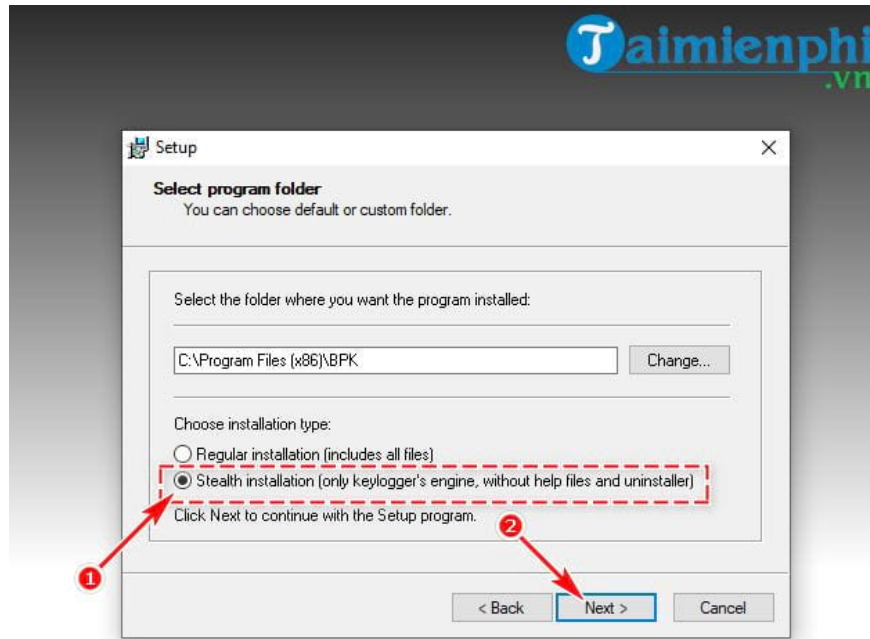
Taimienphi
.vn

Setup

Select program folder
You can choose default or custom folder.

Select the folder where you want the program installed:

C:\Program Files (x86)\BPK

Change...

Choose installation type:

Regular installation (includes all files)

Stealth installation (only keylogger's engine, without help files and uninstaller)

Click Next to continue with the Setup program.

1

2

< Back

Next >

Cancel